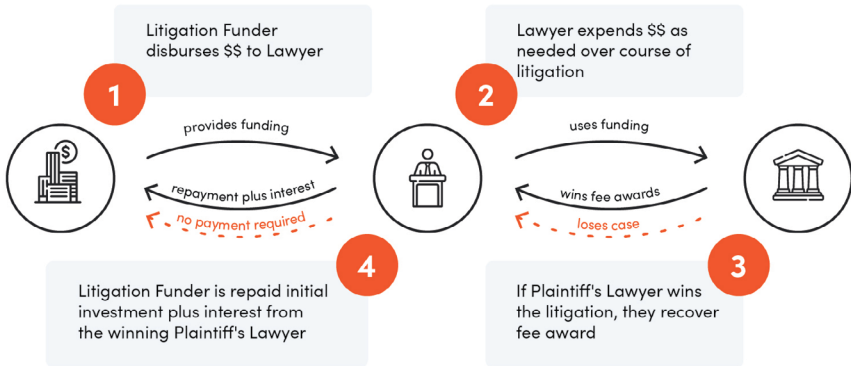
1

Litigation Funder disburses $$ to Lawyer

2

Lawyer expends $$ as needed over course of litigation

provides funding

repayment plus interest

no payment required

uses funding

wins fee awards

loses case

4

Litigation Funder is repaid initial investment plus interest from the winning Plaintiff's Lawyer

3

If Plaintiff's Lawyer wins the litigation, they recover fee award